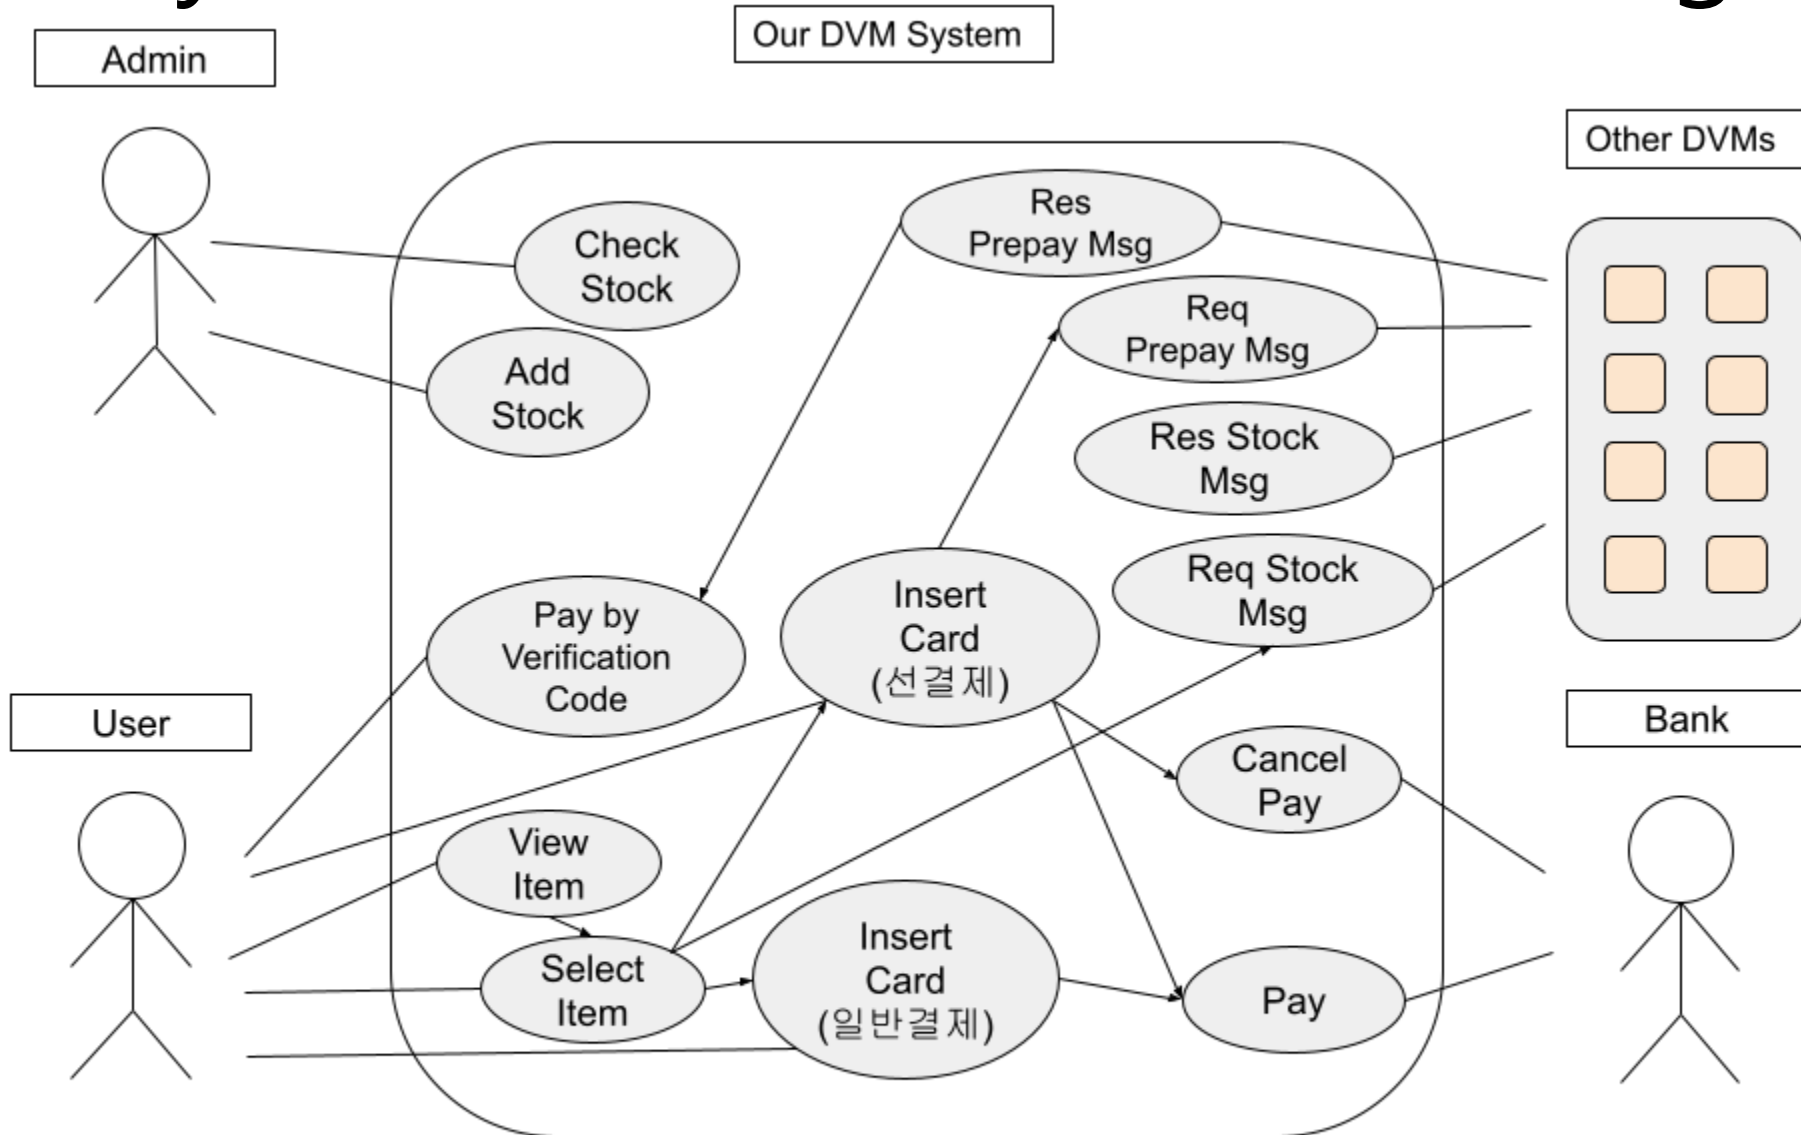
Our DVM System

Admin

Check Stock

Add Stock

Res Prepay Msg

Req Prepay Msg

Res Stock Msg

Req Stock Msg

Other DVMs

Pay by Verification Code

Insert Card (선결제)

User

Cancel Pay

Bank

View Item

Select Item

Insert Card (일반결제)

Pay